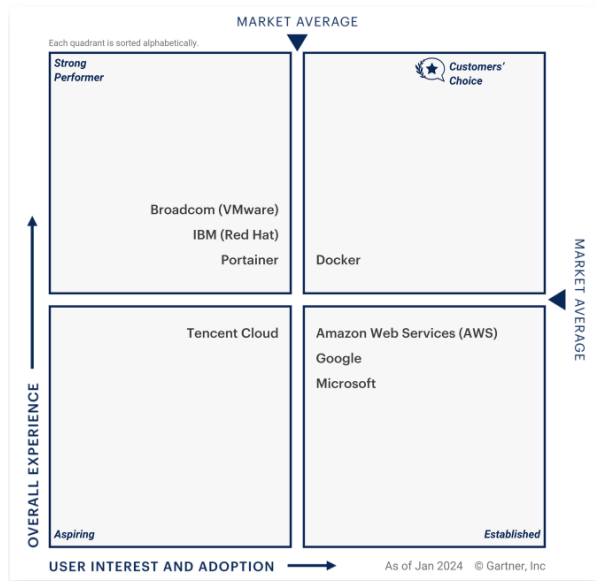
MARKET AVERAGE

Each quadrant is sorted alphabetically.

Strong Performer

Broadcom (VMware)
IBM (Red Hat)
Portainer

Customers' Choice

Docker

MARKET AVERAGE

Tencent Cloud

Aspiring

Amazon Web Services (AWS)
Google
Microsoft

Established

OVERALL EXPERIENCE

USER INTEREST AND ADOPTION

As of Jan 2024 © Gartner, Inc